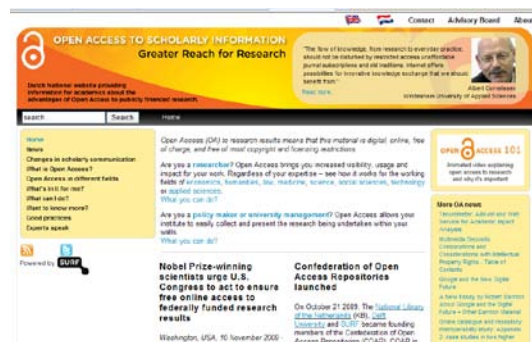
Contact Advisory Board Abou

OPEN ACCESS TO SCHOLARLY INFORMATION
Greater Reach for Research

Dutch National website providing information for academics about the advantages of Open Access to publicly financed research.

"The flow of knowledge, from research to everyday practice, should not be disturbed by restricted access unaffordable journal subscriptions and old traditions. Internet offers possibilities for innovative knowledge exchange that we should benefit from."
Read more

Albert Cornelissen
Windesheim University of Applied Sciences

search Search Home

Home
News
Changes in scholarly communication
What is Open Access?
Open Access in different fields
What's in it for me?
What can I do?
Want to know more?
Good practices
Experts speak

Powered by SURF

Open Access (OA) to research results means that this material is digital, online, free of charge, and free of most copyright and licensing restrictions.

Are you a researcher? Open Access brings you increased visibility, usage and impact for your work. Regardless of your expertise – see how it works for the working fields of economics, humanities, law, medicine, science, social sciences, technology or applied sciences.
What you can do?

Are you a policy maker or university management? Open Access allows your institute to easily collect and present the research being undertaken within your walls.
What you can do?

Nobel Prize-winning scientists urge U.S. Congress to act to ensure free online access to federally funded research results

Washington, USA, 10 November 2009 -

Confederation of Open Access Repositories launched

On October 21 2009, The National Library of the Netherlands (KB), Delft University and SURF became founding members of the Confederation of Open Access Repositories (COAR). COAR is

OPEN ACCESS 101
Animated video explaining open access to research and why it's important

More OA news
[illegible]